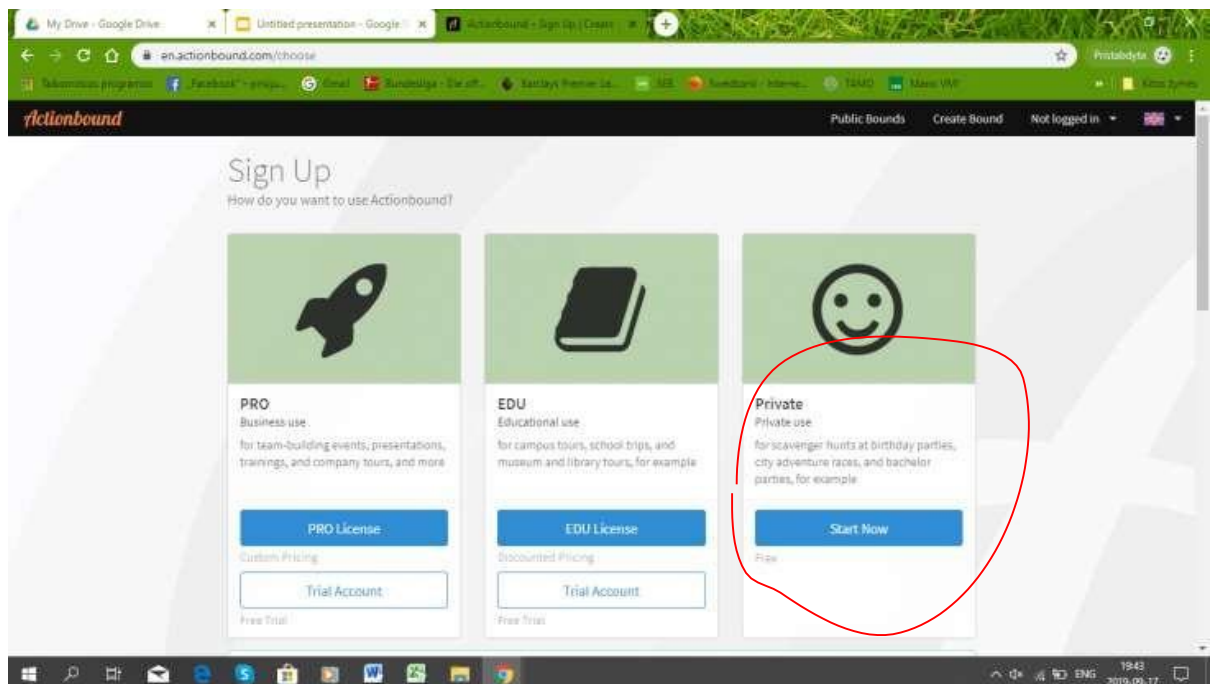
My Drive - Google Drive
Untitled presentation - Google
Actionbound - Sign Up | Create
en.actionbound.com/choose
Pristabdyta
Facebook
Gmail
Bundesliga
Barclays Premier League
SEB
Swedbank
TAMO
Mano VMI
Kitos žymės

Actionbound
Public Bounds
Create Bound
Not logged in

Sign Up
How do you want to use Actionbound?

PRO
Business use
for team-building events, presentations, trainings, and company tours, and more
PRO License
Custom Pricing
Trial Account
Free Trial

EDU
Educational use
for campus tours, school trips, and museum and library tours, for example
EDU License
Discounted Pricing
Trial Account
Free Trial

Private
Private use
for scavenger hunts at birthday parties, city adventure races, and bachelor parties, for example
Start Now
Free

ENG
19:43
2019-09-17